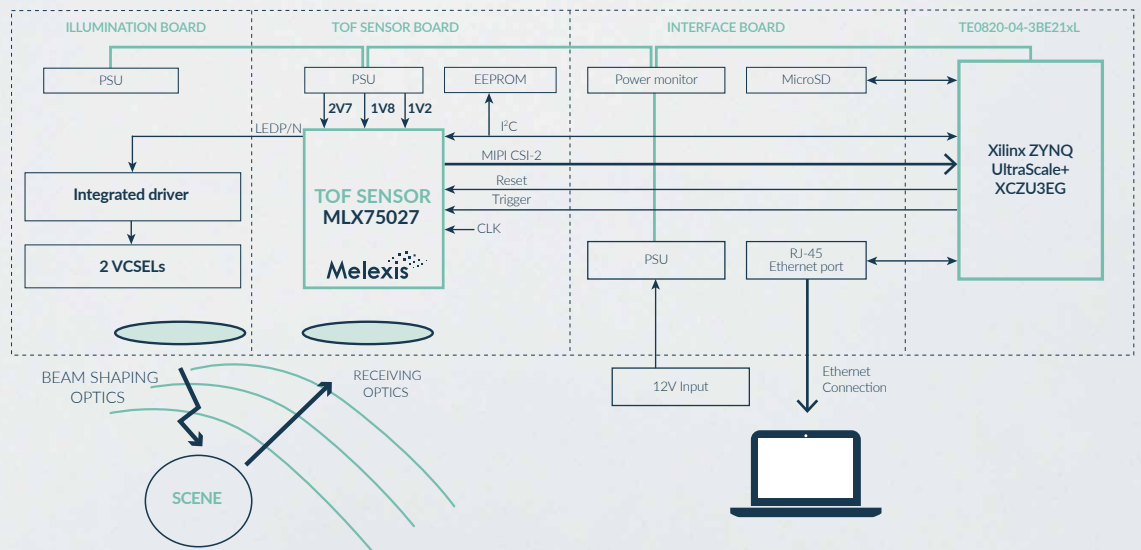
ILLUMINATION BOARD

TOF SENSOR BOARD

INTERFACE BOARD

TE0820-04-3BE21xL

PSU

PSU

EEPROM

Power monitor

MicroSD

2V7 1V8 1V2

LEDP/N

$I^2C$

MIPI CSI-2

Xilinx ZYNQ UltraScale+ XCZU3EG

Integrated driver

TOF SENSOR MLX75027

Reset

Trigger

CLK

Melexis

2 VCSELs

PSU

RJ-45 Ethernet port

BEAM SHAPING OPTICS

RECEIVING OPTICS

12V Input

Ethernet Connection

SCENE